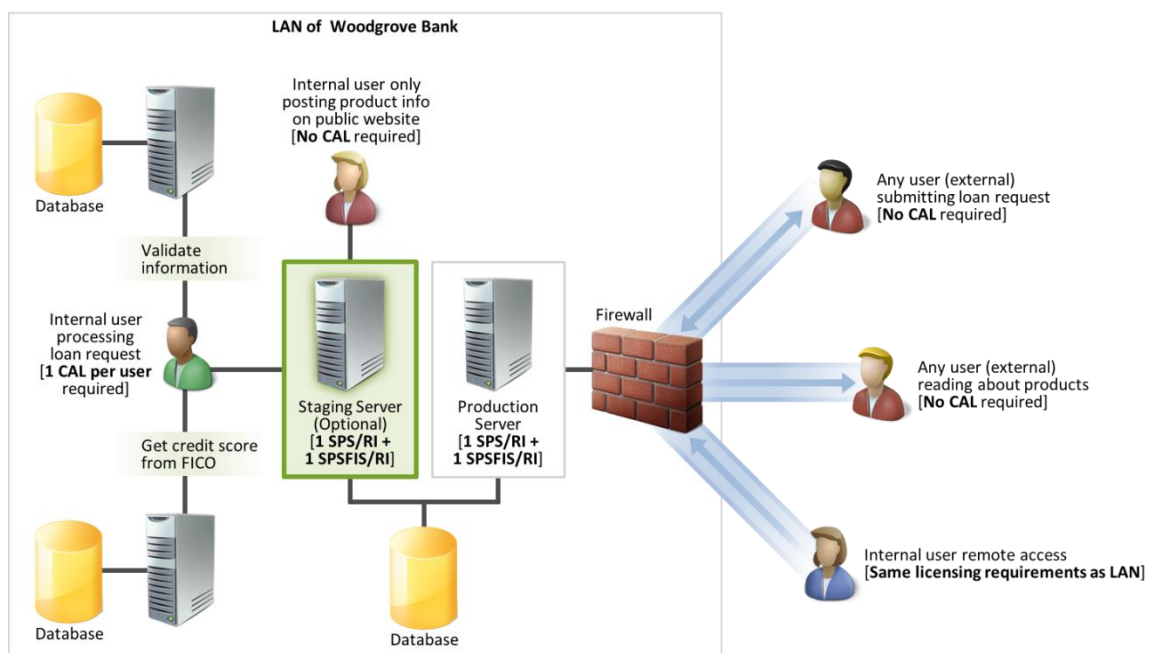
LAN of Woodgrove Bank

Database

Internal user only posting product info on public website [No CAL required]

Validate information

Internal user processing loan request [1 CAL per user required]

Staging Server (Optional) [1 SPS/RI + 1 SPSFIS/RI]

Production Server [1 SPS/RI + 1 SPSFIS/RI]

Firewall

Any user (external) submitting loan request [No CAL required]

Any user (external) reading about products [No CAL required]

Get credit score from FICO

Database

Database

Internal user remote access [Same licensing requirements as LAN]